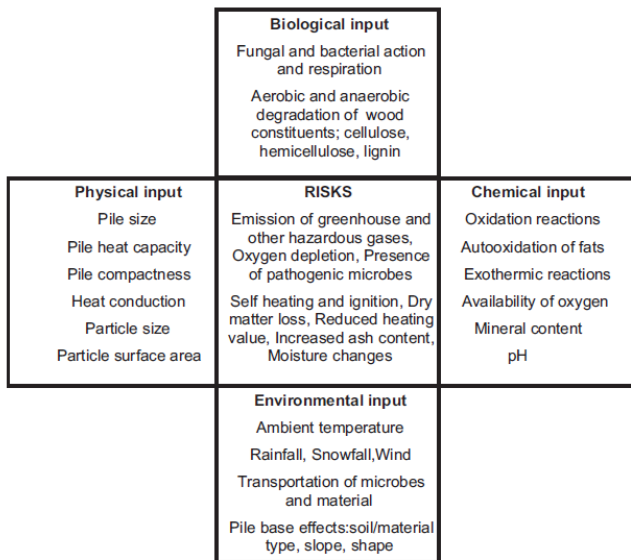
Biological input

Fungal and bacterial action and respiration

Aerobic and anaerobic degradation of wood constituents; cellulose, hemicellulose, lignin

Physical input

Pile size

Pile heat capacity

Pile compactness

Heat conduction

Particle size

Particle surface area

RISKS

Emission of greenhouse and other hazardous gases, Oxygen depletion, Presence of pathogenic microbes

Self heating and ignition, Dry matter loss, Reduced heating value, Increased ash content, Moisture changes

Chemical input

Oxidation reactions

Autooxidation of fats

Exothermic reactions

Availability of oxygen

Mineral content

pH

Environmental input

Ambient temperature

Rainfall, Snowfall,Wind

Transportation of microbes and material

Pile base effects:soil/material type, slope, shape